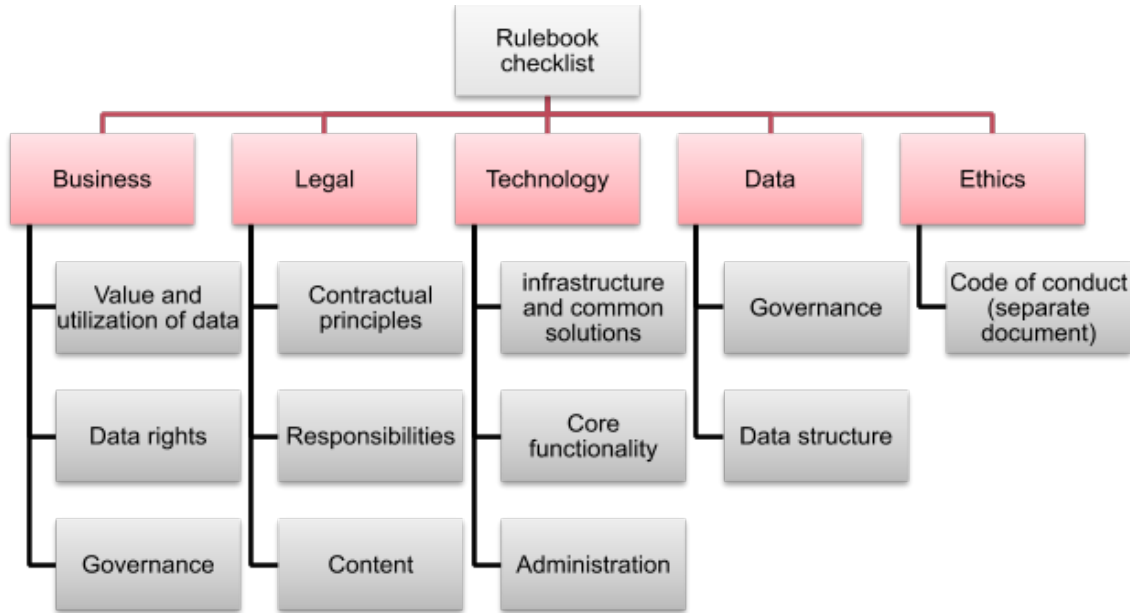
Rulebook checklist

Business

Value and utilization of data

Data rights

Governance

Legal

Contractual principles

Responsibilities

Content

Technology

infrastructure and common solutions

Core functionality

Administration

Data

Governance

Data structure

Ethics

Code of conduct (separate document)